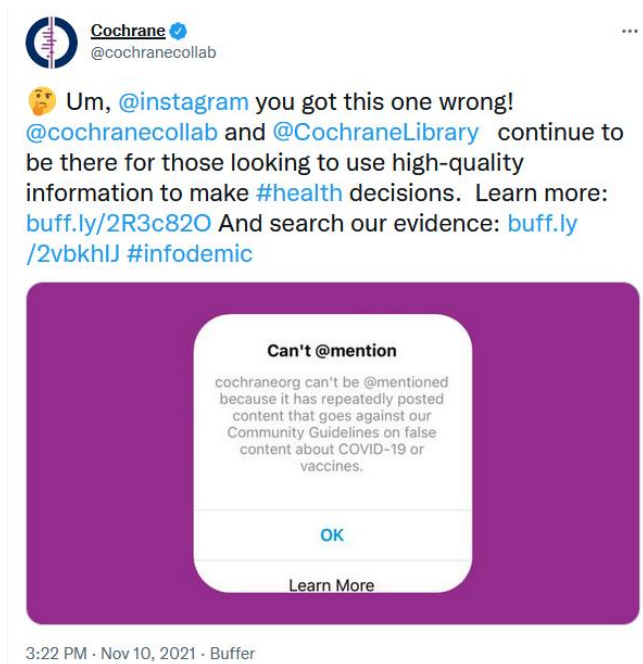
Cochrane
@cochranecollab
···

🤔 Um, @instagram you got this one wrong! @cochranecollab and @CochraneLibrary continue to be there for those looking to use high-quality information to make #health decisions. Learn more: buff.ly/2R3c82O And search our evidence: buff.ly/2vbkhlJ #infodemic

Can't @mention

cochraneorg can't be @mentioned because it has repeatedly posted content that goes against our Community Guidelines on false content about COVID-19 or vaccines.

OK

Learn More

3:22 PM · Nov 10, 2021 · Buffer